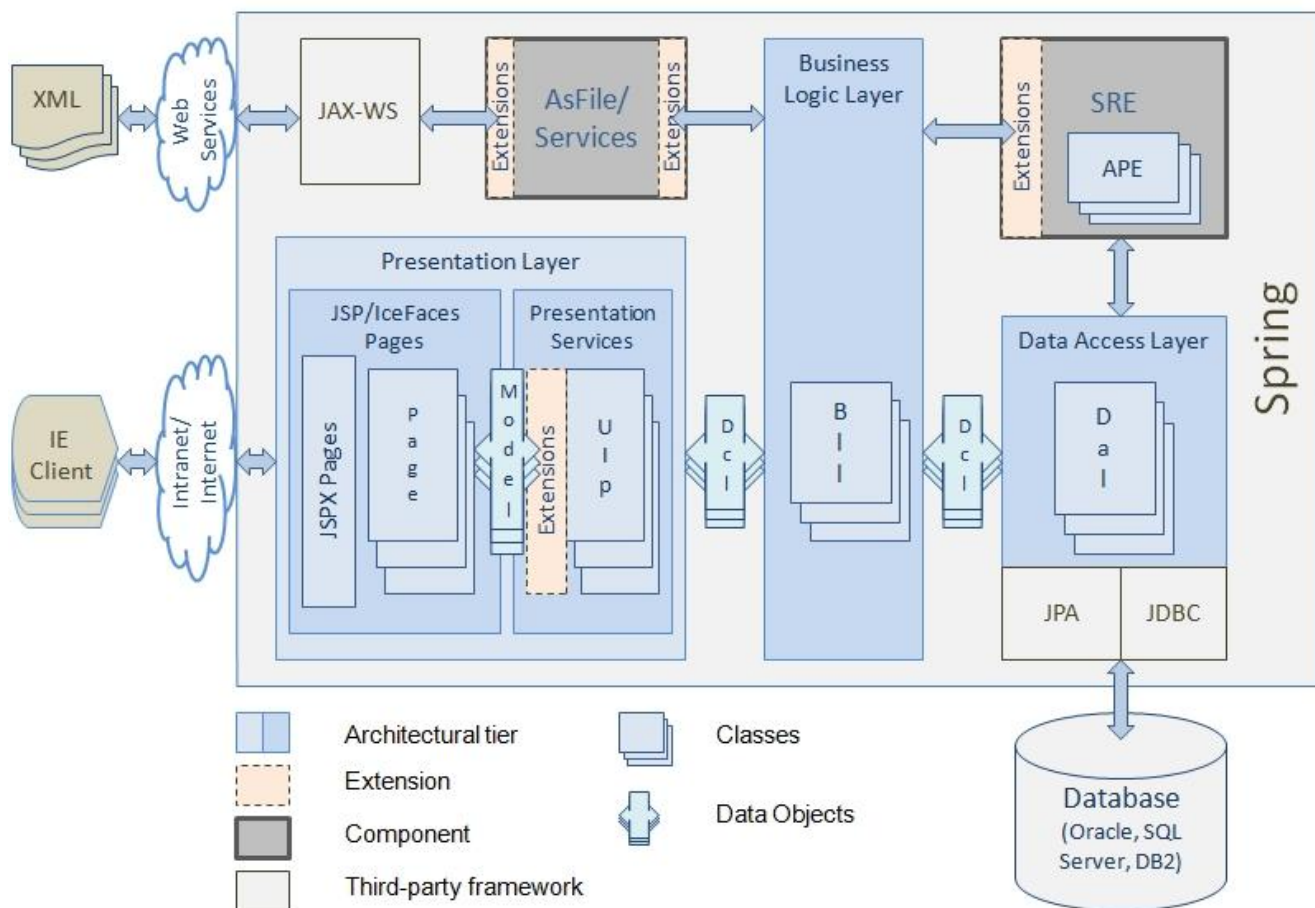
XML

Web Services

JAX-WS

Extensions

AsFile/ Services

Extensions

Business Logic Layer

Extensions

SRE

APE

Presentation Layer

JSP/IceFaces Pages

JSPX Pages

Page

Model

Presentation Services

Extensions

Uip

Dcl

Bll

Dcl

Data Access Layer

Dal

JPA

JDBC

Spring

IE Client

Intranet/ Internet

Architectural tier

Extension

Component

Third-party framework

Classes

Data Objects

Database (Oracle, SQL Server, DB2)